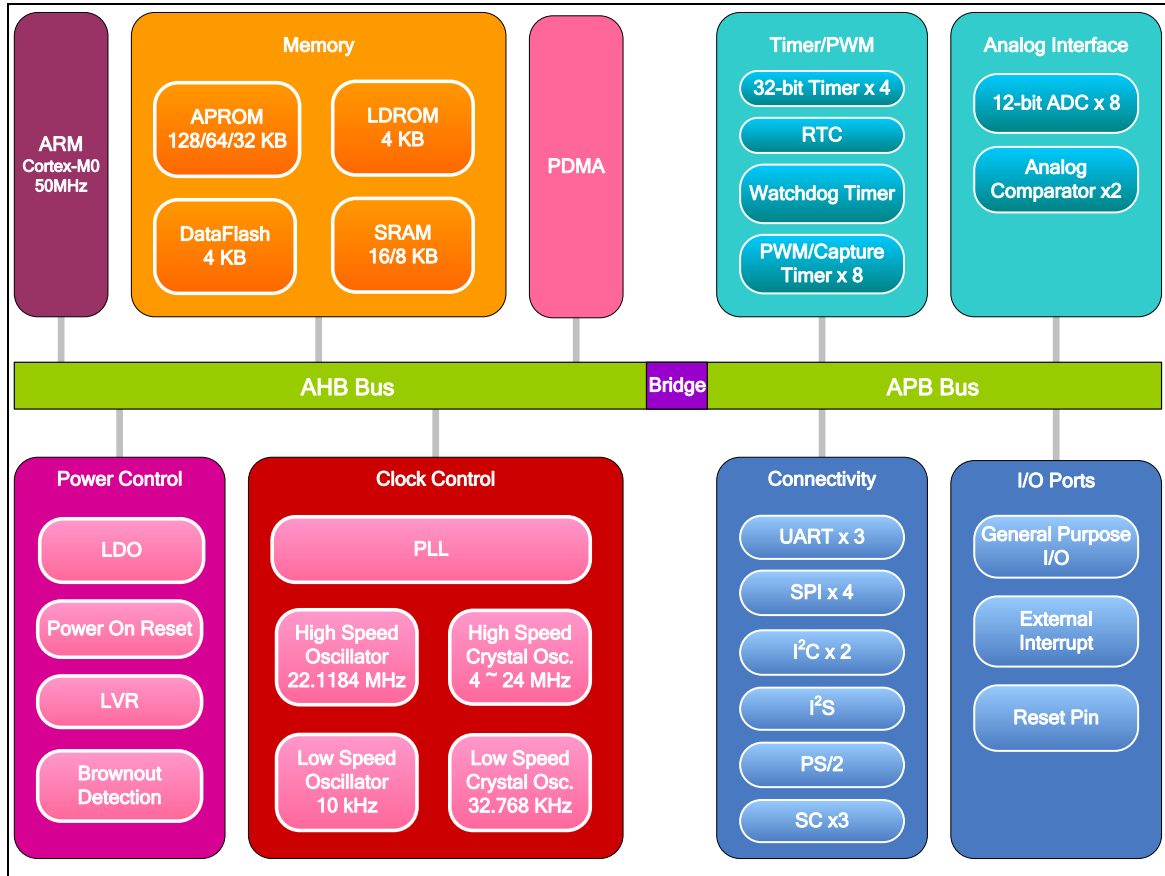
ARM
Cortex-M0
50MHz

Memory

APROM
128/64/32 KB

LDROM
4 KB

DataFlash
4 KB

SRAM
16/8 KB

PDMA

Timer/PWM

32-bit Timer x 4

RTC

Watchdog Timer

PWM/Capture
Timer x 8

Analog Interface

12-bit ADC x 8

Analog
Comparator x2

AHB Bus

Bridge

APB Bus

Power Control

LDO

Power On Reset

LVR

Brownout
Detection

Clock Control

PLL

High Speed
Oscillator
22.1184 MHz

High Speed
Crystal Osc.
4 ~ 24 MHz

Low Speed
Oscillator
10 kHz

Low Speed
Crystal Osc.
32.768 KHz

Connectivity

UART x 3

SPI x 4

$I^2C$ x 2

$I^2S$

PS/2

SC x3

I/O Ports

General Purpose
I/O

External
Interrupt

Reset Pin